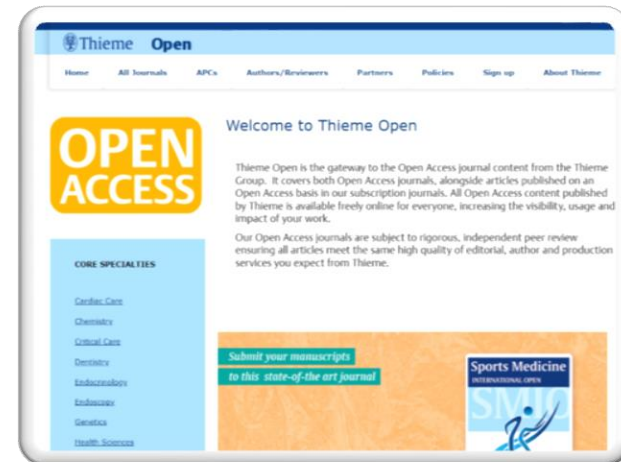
Thieme Open

Home All Journals APCs Authors/Reviewers Partners Policies Sign up About Thieme

OPEN ACCESS

Welcome to Thieme Open

Thieme Open is the gateway to the Open Access journal content from the Thieme Group. It covers both Open Access journals, alongside articles published on an Open Access basis in our subscription journals. All Open Access content published by Thieme is available freely online for everyone, increasing the visibility, usage and impact of your work.

Our Open Access journals are subject to rigorous, independent peer review ensuring all articles meet the same high quality of editorial, author and production services you expect from Thieme.

CORE SPECIALTIES

Cardiac Care

Chemistry

Critical Care

Dentistry

Endocrinology

Endoscopy

Genetics

Health Sciences

Submit your manuscripts to this state-of-the-art journal

Sports Medicine INTERNATIONAL OPEN

SMIO